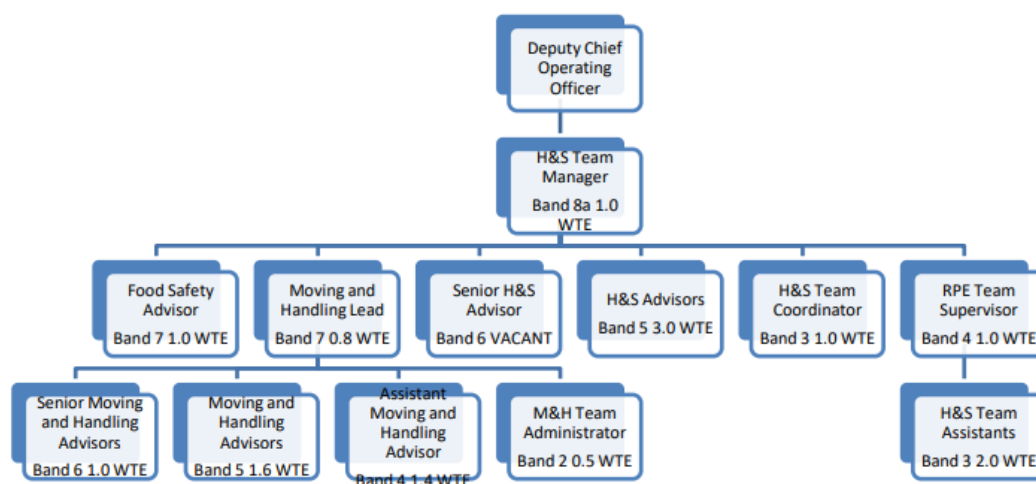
Deputy Chief Operating Officer

H&S Team Manager

Band 8a 1.0 WTE

Food Safety Advisor

Band 7 1.0 WTE

Moving and Handling Lead

Band 7 0.8 WTE

Senior H&S Advisor

Band 6 VACANT

H&S Advisors

Band 5 3.0 WTE

H&S Team Coordinator

Band 3 1.0 WTE

RPE Team Supervisor

Band 4 1.0 WTE

Senior Moving and Handling Advisors

Band 6 1.0 WTE

Moving and Handling Advisors

Band 5 1.6 WTE

Assistant Moving and Handling Advisor

Band 4 1.4 WTE

M&H Team Administrator

Band 2 0.5 WTE

H&S Team Assistants

Band 3 2.0 WTE